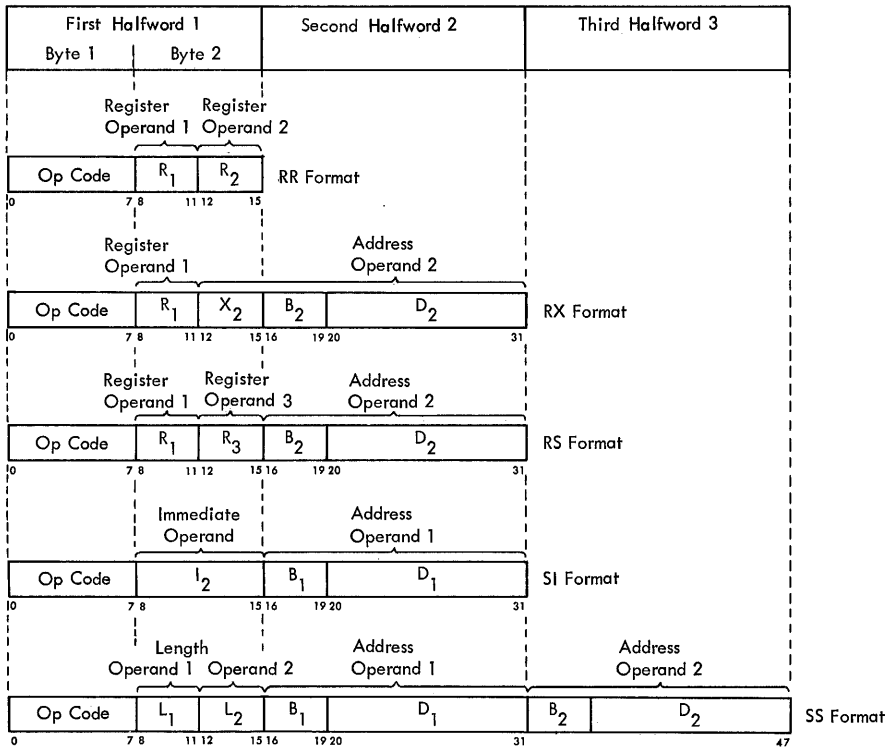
| First Halfword 1 | | Second Halfword 2 | Third Halfword 3 |
|---|---|---|---|
| Byte 1 | Byte 2 | | |

Register Operand 1
Register Operand 2

| Op Code | $R_1$ | $R_2$ |
|---|---|---|

RR Format

0 7 8 11 12 15

Register Operand 1
Address Operand 2

| Op Code | $R_1$ | $X_2$ | $B_2$ | $D_2$ |
|---|---|---|---|---|

RX Format

0 7 8 11 12 15 16 19 20 31

Register Operand 1
Register Operand 3
Address Operand 2

| Op Code | $R_1$ | $R_3$ | $B_2$ | $D_2$ |
|---|---|---|---|---|

RS Format

0 7 8 11 12 15 16 19 20 31

Immediate Operand
Address Operand 1

| Op Code | $I_2$ | $B_1$ | $D_1$ |
|---|---|---|---|

SI Format

0 7 8 15 16 19 20 31

Length
Operand 1
Operand 2
Address Operand 1
Address Operand 2

| Op Code | $L_1$ | $L_2$ | $B_1$ | $D_1$ | $B_2$ | $D_2$ |
|---|---|---|---|---|---|---|

SS Format

0 7 8 11 12 15 16 19 20 31 47